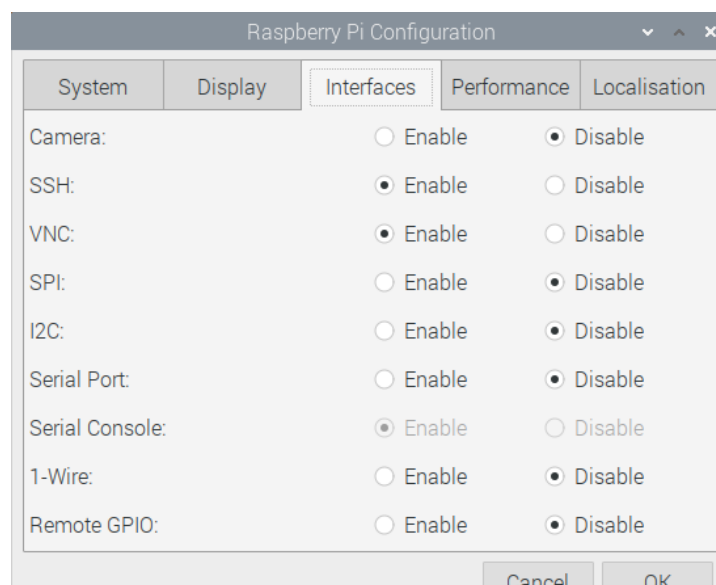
Raspberry Pi Configuration

| System | Display | Interfaces | Performance | Localisation |
|---|---|---|---|---|

| | | |
|---|---|---|
| Camera: | Enable | Disable |
| SSH: | Enable | Disable |
| VNC: | Enable | Disable |
| SPI: | Enable | Disable |
| I2C: | Enable | Disable |
| Serial Port: | Enable | Disable |
| Serial Console: | Enable | Disable |
| 1-Wire: | Enable | Disable |
| Remote GPIO: | Enable | Disable |

Cancel OK